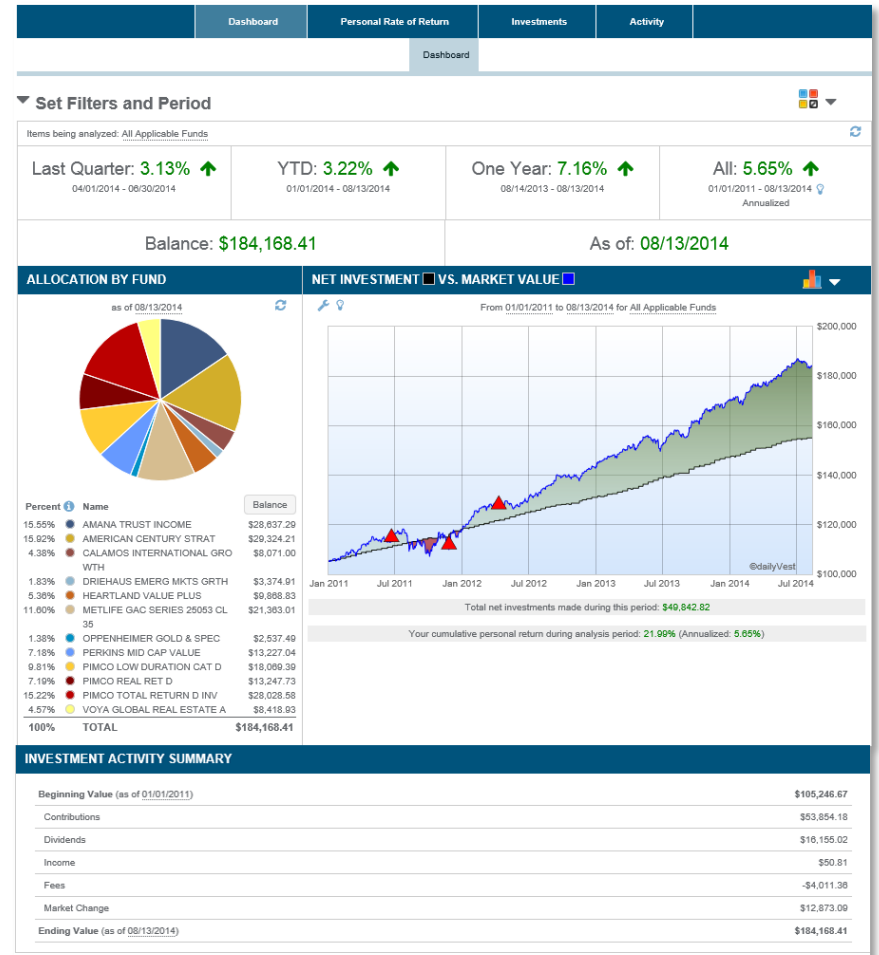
Dashboard | Personal Rate of Return | Investments | Activity

Dashboard

Set Filters and Period

Items being analyzed: All Applicable Funds

Last Quarter: 3.13%
04/01/2014 - 06/30/2014

YTD: 3.22%
01/01/2014 - 08/13/2014

One Year: 7.16%
08/14/2013 - 08/13/2014

All: 5.65%
01/01/2011 - 08/13/2014
Annualized

Balance: $184,168.41

As of: 08/13/2014

ALLOCATION BY FUND

as of 08/13/2014

| Percent | Name | Balance |
|---|---|---|
| 15.55% | AMANA TRUST INCOME | $28,637.29 |
| 15.92% | AMERICAN CENTURY STRAT | $29,324.21 |
| 4.38% | CALAMOS INTERNATIONAL GROWTH | $8,071.00 |
| 1.83% | DRIEHAUS EMERG MKTS GRTH | $3,374.91 |
| 5.36% | HEARTLAND VALUE PLUS | $9,888.83 |
| 11.60% | METLIFE GAC SERIES 25053 CL 35 | $21,363.01 |
| 1.38% | OPPENHEIMER GOLD & SPEC | $2,537.49 |
| 7.18% | PERKINS MID CAP VALUE | $13,227.04 |
| 9.81% | PIMCO LOW DURATION CAT D | $18,069.39 |
| 7.19% | PIMCO REAL RET D | $13,247.73 |
| 15.22% | PIMCO TOTAL RETURN D INV | $28,028.58 |
| 4.57% | VOYA GLOBAL REAL ESTATE A | $8,418.93 |
| 100% | TOTAL | $184,168.41 |

NET INVESTMENT VS. MARKET VALUE

From 01/01/2011 to 08/13/2014 for All Applicable Funds

$200,000
$180,000
$160,000
$140,000
$120,000
$100,000

Jan 2011 Jul 2011 Jan 2012 Jul 2012 Jan 2013 Jul 2013 Jan 2014 Jul 2014

©dailyVest

Total net investments made during this period: $49,842.82

Your cumulative personal return during analysis period: 21.99% (Annualized: 5.65%)

INVESTMENT ACTIVITY SUMMARY

| | |
|---|---|
| Beginning Value (as of 01/01/2011) | $105,246.67 |
| Contributions | $53,854.18 |
| Dividends | $16,155.02 |
| Income | $50.81 |
| Fees | -$4,011.36 |
| Market Change | $12,873.09 |
| Ending Value (as of 08/13/2014) | $184,168.41 |